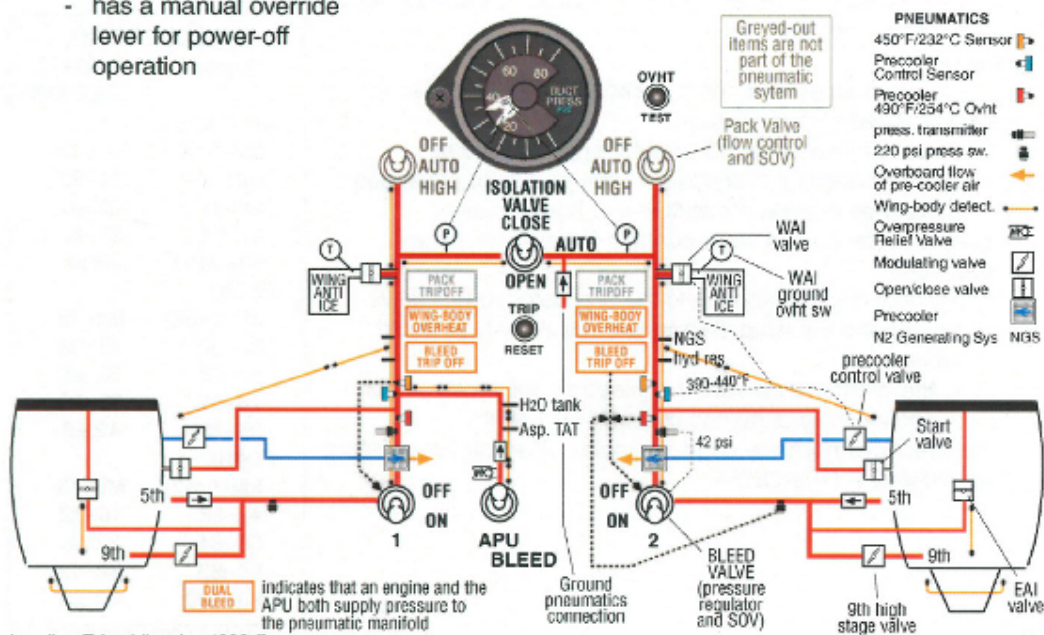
- has a manual override lever for power-off operation

Greyed-out items are not part of the pneumatic sytem

PNEUMATICS
450°F/232°C Sensor
Precooler Control Sensor
Precooler 490°F/254°C Ovht
press. transmitter
220 psi press sw.
Overboard flow of pre-cooler air
Wing-body detect.
Overpressure Relief Valve
Modulating valve
Open/close valve
Precooler
N2 Generating Sys NGS

60 80 DUCT PRESS
OVHT TEST
Pack Valve (flow control and SOV)

OFF AUTO HIGH
OFF AUTO HIGH
ISOLATION VALVE CLOSE
AUTO
OPEN
P P T T
WING ANTI ICE
WING ANTI ICE
WAI valve
WAI ground ovht sw
PACK TRIPOFF
PACK TRIPOFF
WING-BODY OVERHEAT
WING-BODY OVERHEAT
BLEED TRIP OFF
BLEED TRIP OFF
TRIP RESET
NGS
hyd res.
390-440°F
precooler control valve
H2O tank
Asp. TAT
42 psi
Start valve
5th
5th
9th
9th
OFF ON 1
APU BLEED
OFF ON 2
BLEED VALVE (pressure regulator and SOV)
Ground pneumatics connection
9th high stage valve
EAI valve

DUAL BLEED indicates that an engine and the APU both supply pressure to the pneumatic manifold